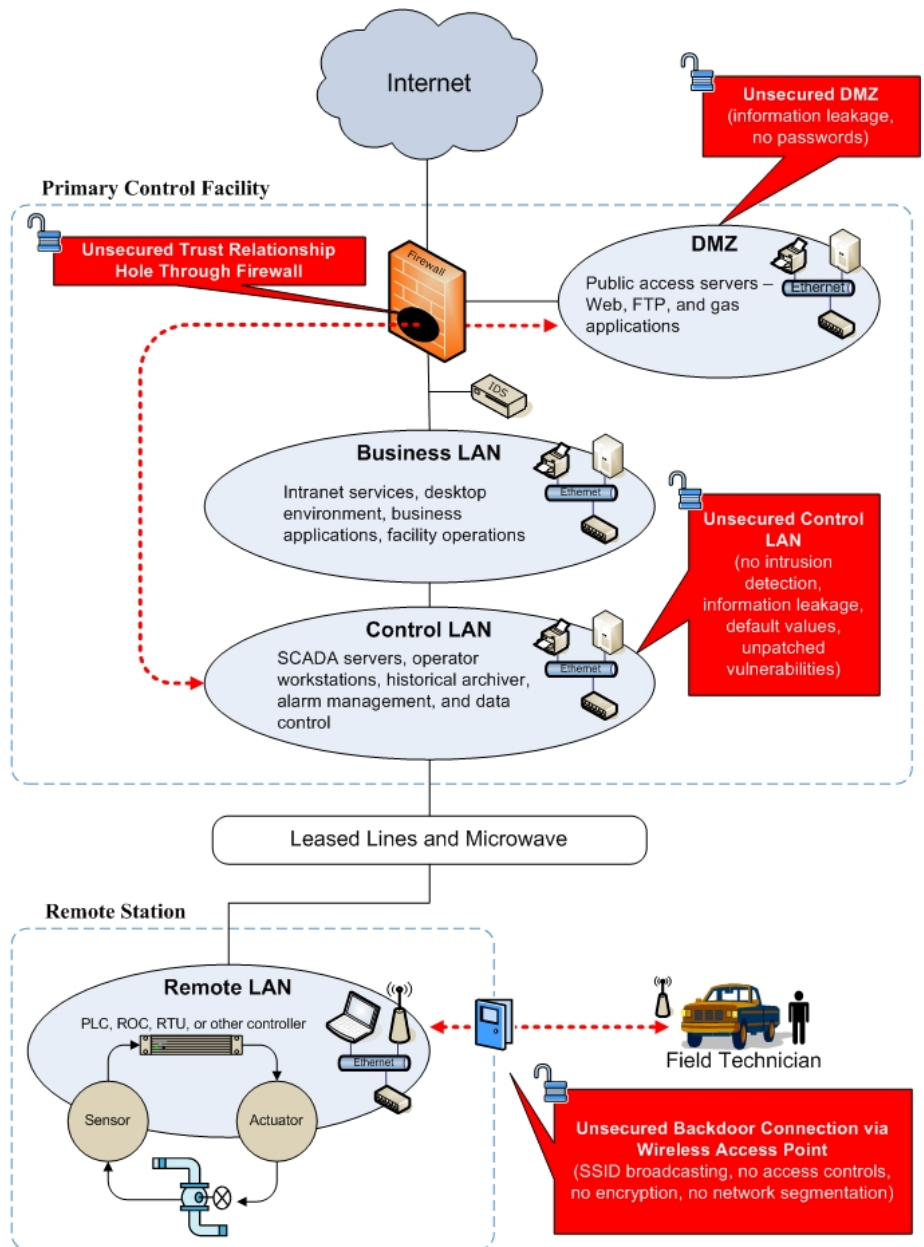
Internet

Unsecured DMZ
(information leakage, no passwords)

Primary Control Facility

Unsecured Trust Relationship Hole Through Firewall

Firewall

DMZ
Public access servers – Web, FTP, and gas applications

Ethernet

IDS

Business LAN
Intranet services, desktop environment, business applications, facility operations

Ethernet

Unsecured Control LAN
(no intrusion detection, information leakage, default values, unpatched vulnerabilities)

Control LAN
SCADA servers, operator workstations, historical archiver, alarm management, and data control

Ethernet

Leased Lines and Microwave

Remote Station

Remote LAN
PLC, ROC, RTU, or other controller

Ethernet

Sensor

Actuator

Field Technician

Unsecured Backdoor Connection via Wireless Access Point
(SSID broadcasting, no access controls, no encryption, no network segmentation)